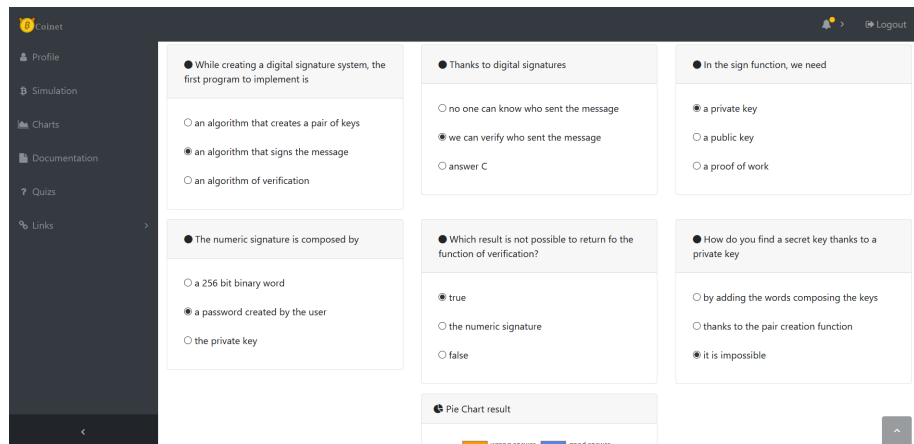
Coinet

Logout

Profile

Simulation

Charts

Documentation

Quizs

Links

While creating a digital signature system, the first program to implement is

○ an algorithm that creates a pair of keys

◉ an algorithm that signs the message

○ an algorithm of verification

Thanks to digital signatures

○ no one can know who sent the message

◉ we can verify who sent the message

○ answer C

In the sign function, we need

◉ a private key

○ a public key

○ a proof of work

The numeric signature is composed by

○ a 256 bit binary word

◉ a password created by the user

○ the private key

Which result is not possible to return fo the function of verification?

◉ true

○ the numeric signature

○ false

How do you find a secret key thanks to a private key

○ by adding the words composing the keys

○ thanks to the pair creation function

◉ it is impossible

Pie Chart result

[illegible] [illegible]